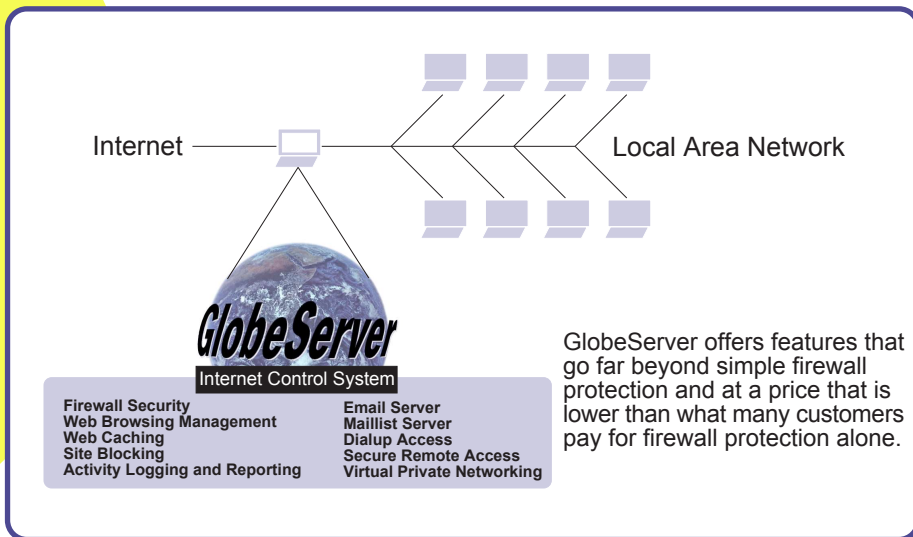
Internet

Local Area Network

GlobeServer

Internet Control System

Firewall Security
Web Browsing Management
Web Caching
Site Blocking
Activity Logging and Reporting

Email Server
Maillist Server
Dialup Access
Secure Remote Access
Virtual Private Networking

GlobeServer offers features that go far beyond simple firewall protection and at a price that is lower than what many customers pay for firewall protection alone.